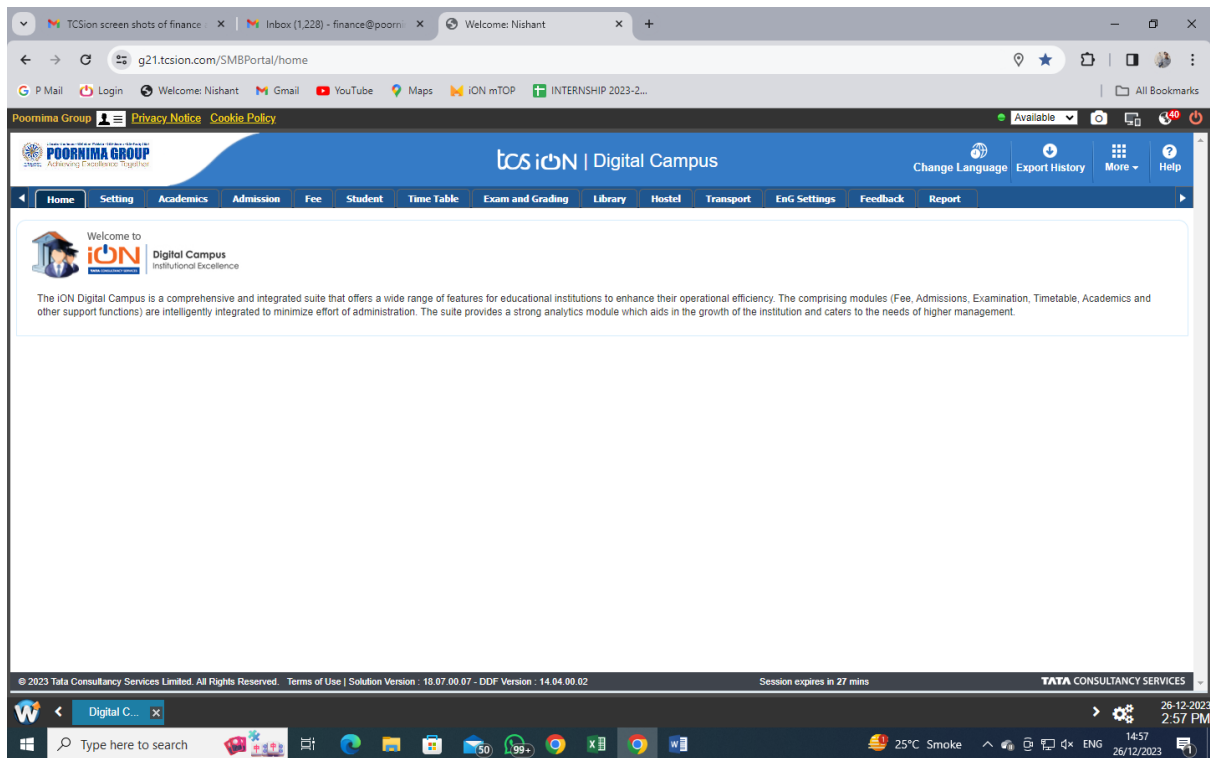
TCSion screen shots of finance × Inbox (1,228) - finance@poorn × Welcome: Nishant × +

g21.tcsion.com/SMBPortal/home

P Mail Login Welcome: Nishant Gmail YouTube Maps iON mTOP INTERNSHIP 2023-2... All Bookmarks

Poornima Group Privacy Notice Cookie Policy Available 40

POORNIMA GROUP Achieving Excellence Together

tcs iON | Digital Campus

Change Language Export History More Help

Home Setting Academics Admission Fee Student Time Table Exam and Grading Library Hostel Transport EnG Settings Feedback Report

Welcome to
iON Digital Campus Institutional Excellence

The iON Digital Campus is a comprehensive and integrated suite that offers a wide range of features for educational institutions to enhance their operational efficiency. The comprising modules (Fee, Admissions, Examination, Timetable, Academics and other support functions) are intelligently integrated to minimize effort of administration. The suite provides a strong analytics module which aids in the growth of the institution and caters to the needs of higher management.

© 2023 Tata Consultancy Services Limited. All Rights Reserved. Terms of Use | Solution Version : 18.07.00.07 - DDF Version : 14.04.00.02 Session expires in 27 mins TATA CONSULTANCY SERVICES

Digital C... × 26-12-2023 2:57 PM

Type here to search 50 99+ 25°C Smoke ENG 14:57 26/12/2023